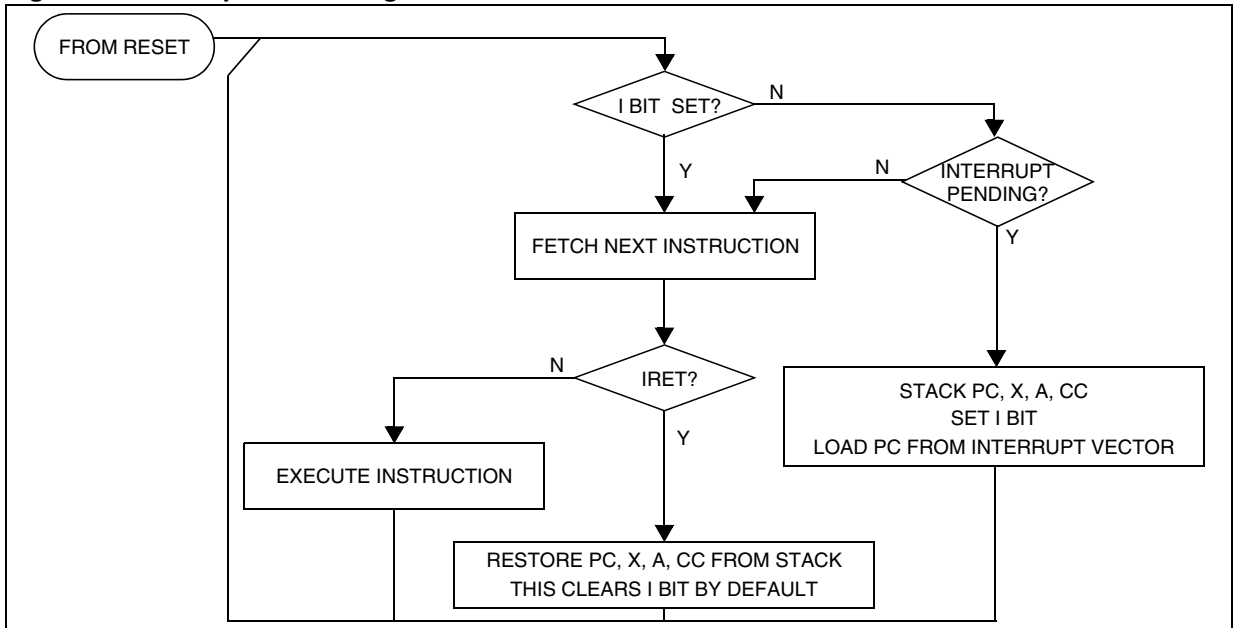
FROM RESET

I BIT SET?

N

Y

INTERRUPT PENDING?

N

Y

FETCH NEXT INSTRUCTION

IRET?

N

Y

EXECUTE INSTRUCTION

STACK PC, X, A, CC
SET I BIT
LOAD PC FROM INTERRUPT VECTOR

RESTORE PC, X, A, CC FROM STACK
THIS CLEARS I BIT BY DEFAULT